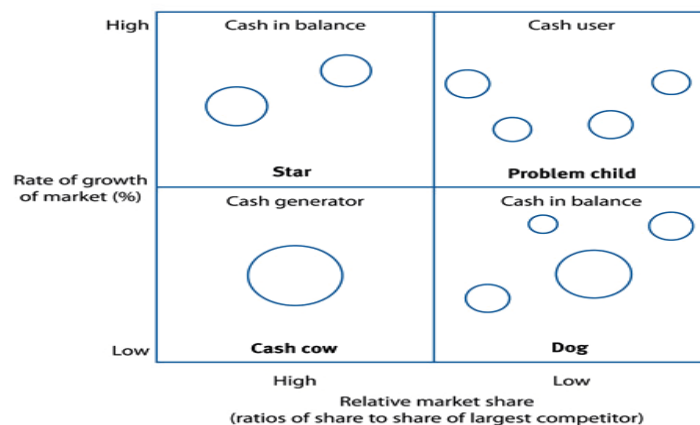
High

Rate of growth of market (%)

Low

Cash in balance

Star

Cash user

Problem child

Cash generator

Cash cow

Cash in balance

Dog

High

Low

Relative market share
(ratios of share to share of largest competitor)